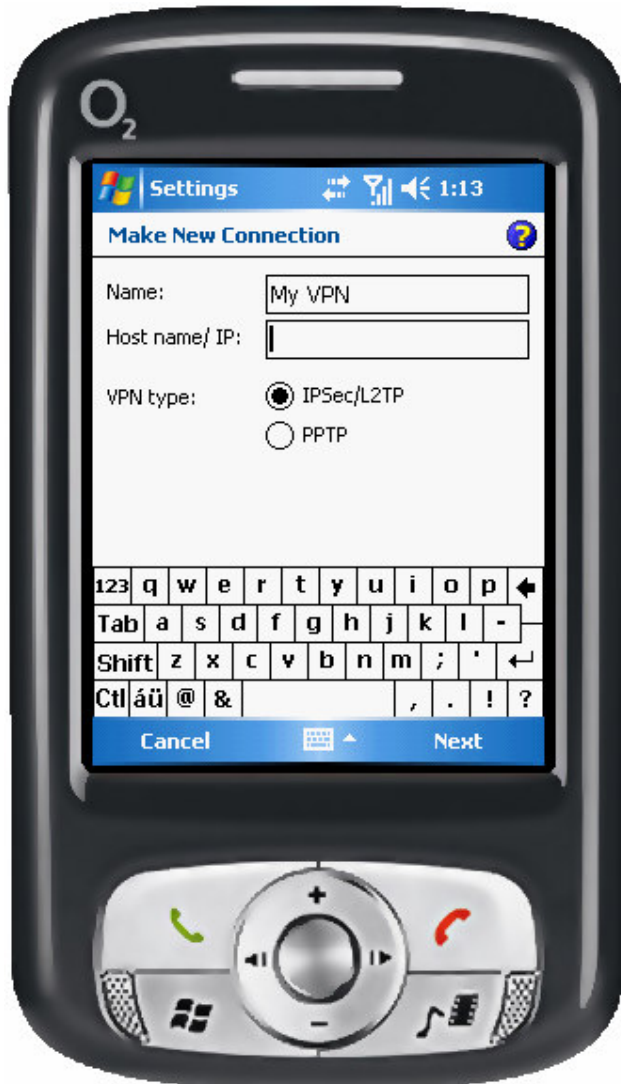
$O_2$

Settings 1:13

Make New Connection

Name: My VPN

Host name/ IP:

VPN type: IPSec/L2TP

PPTP

123 q w e r t y u i o p

Tab a s d f g h j k l -

Shift z x c v b n m ; '

Ctl áü @ & , . ! ?

Cancel Next

+

-